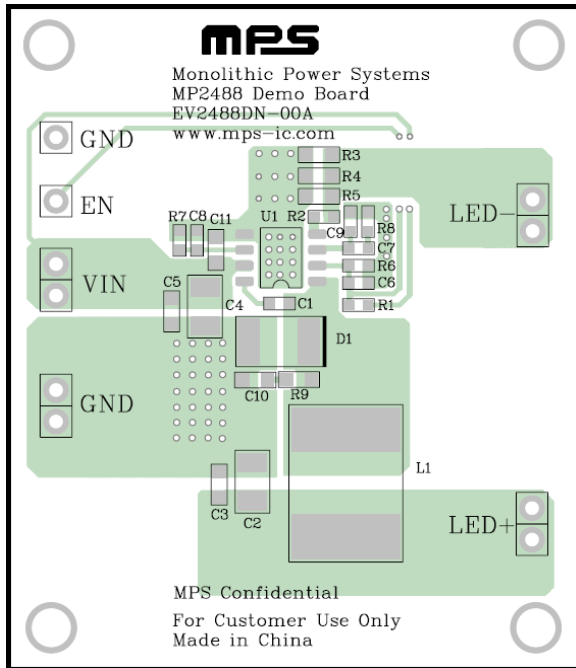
MPS

Monolithic Power Systems
MP2488 Demo Board
EV2488DN-00A
www.mps-ic.com

GND

EN

R3
R4
R5
R7 C8 C11
U1 R2
C9 R8
C7
R6
C6
R1

LED−

VIN

C5
C4
C1

D1

GND

C10 R9

L1

C3
C2

LED+

MPS Confidential

For Customer Use Only
Made in China